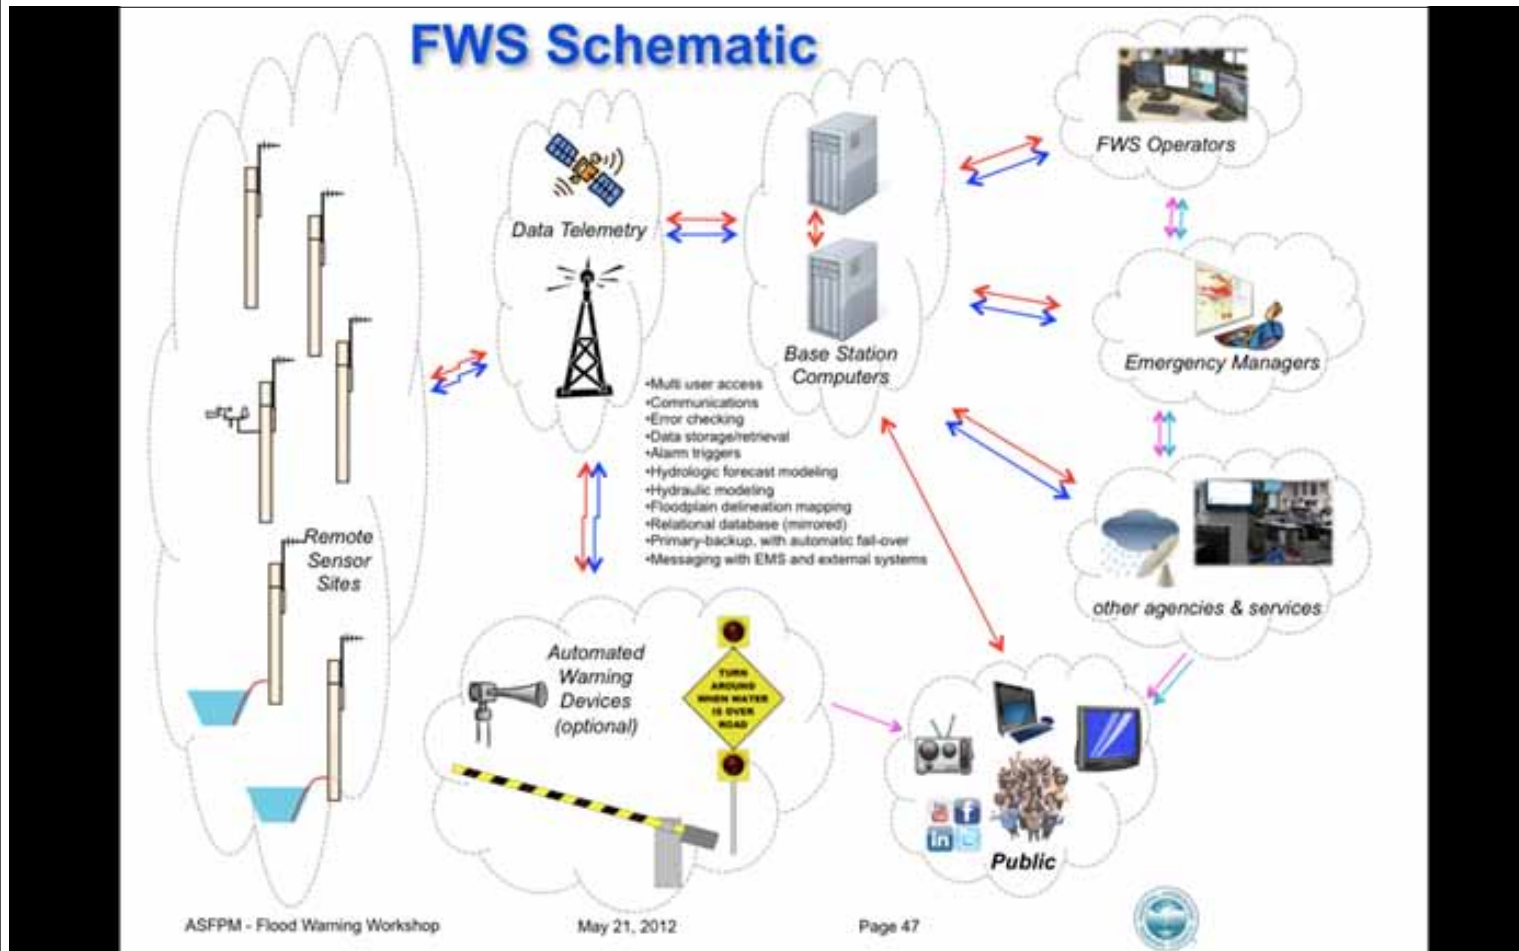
FWS Schematic

Data Telemetry

Base Station Computers

FWS Operators

Emergency Managers

other agencies & services

Remote Sensor Sites

•Multi user access
•Communications
•Error checking
•Data storage/retrieval
•Alarm triggers
•Hydrologic forecast modeling
•Hydraulic modeling
•Floodplain delineation mapping
•Relational database (mirrored)
•Primary-backup, with automatic fail-over
•Messaging with EMS and external systems

Automated Warning Devices (optional)

TURN AROUND WHEN WATER IS OVER ROAD

Public

ASFPM - Flood Warning Workshop May 21, 2012 Page 47